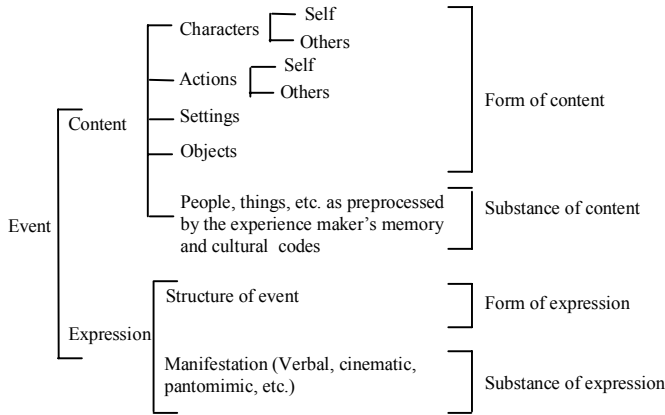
Event

Content

Characters

Self

Others

Actions

Self

Others

Settings

Objects

Form of content

People, things, etc. as preprocessed by the experience maker's memory and cultural codes

Substance of content

Expression

Structure of event

Form of expression

Manifestation (Verbal, cinematic, pantomimic, etc.)

Substance of expression